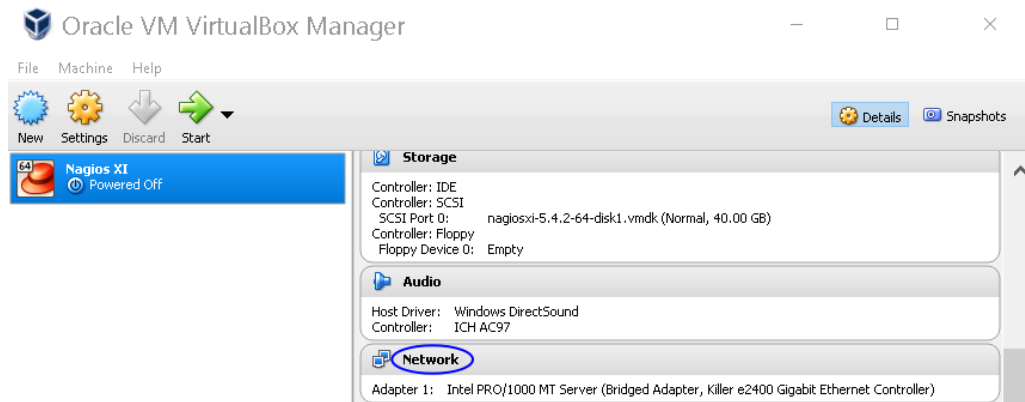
Oracle VM VirtualBox Manager

File Machine Help

New Settings Discard Start

Details Snapshots

64 Nagios XI
Powered Off

Storage

Controller: IDE
Controller: SCSI
SCSI Port 0: nagiosxi-5.4.2-64-disk1.vmdk (Normal, 40.00 GB)
Controller: Floppy
Floppy Device 0: Empty

Audio

Host Driver: Windows DirectSound
Controller: ICH AC97

Network

Adapter 1: Intel PRO/1000 MT Server (Bridged Adapter, Killer e2400 Gigabit Ethernet Controller)